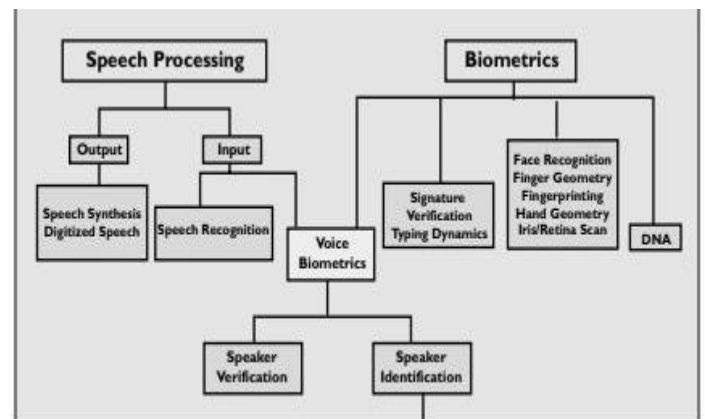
Speech Processing

Biometrics

Output

Input

Speech Synthesis
Digitized Speech

Speech Recognition

Voice Biometrics

Signature Verification
Typing Dynamics

Face Recognition
Finger Geometry
Fingerprinting
Hand Geometry
Iris/Retina Scan

DNA

Speaker Verification

Speaker Identification